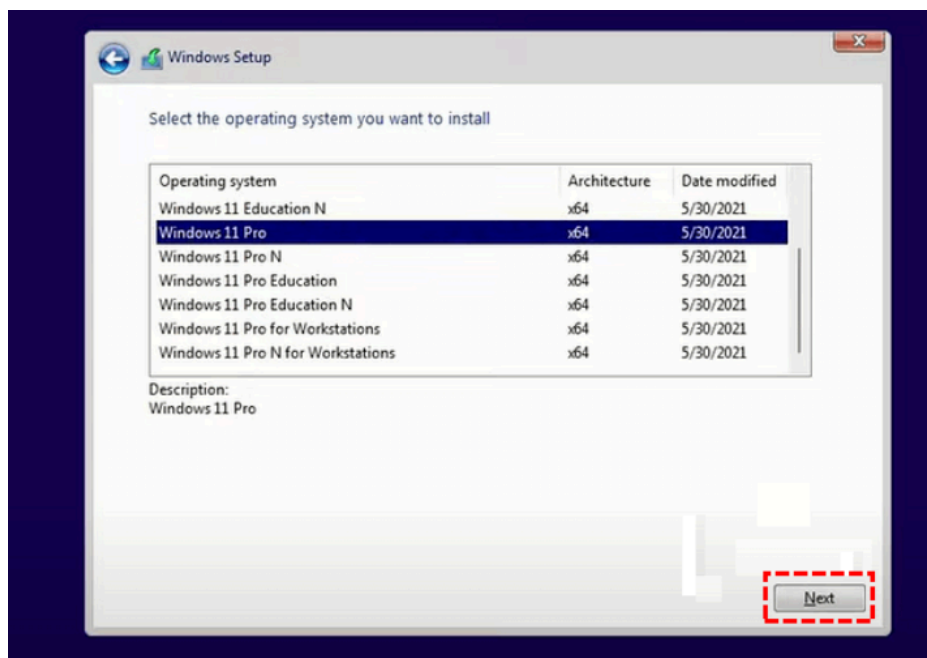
Windows Setup

Select the operating system you want to install

| Operating system | Architecture | Date modified |
|---|---|---|
| Windows 11 Education N | x64 | 5/30/2021 |
| Windows 11 Pro | x64 | 5/30/2021 |
| Windows 11 Pro N | x64 | 5/30/2021 |
| Windows 11 Pro Education | x64 | 5/30/2021 |
| Windows 11 Pro Education N | x64 | 5/30/2021 |
| Windows 11 Pro for Workstations | x64 | 5/30/2021 |
| Windows 11 Pro N for Workstations | x64 | 5/30/2021 |

Description:
Windows 11 Pro

Next